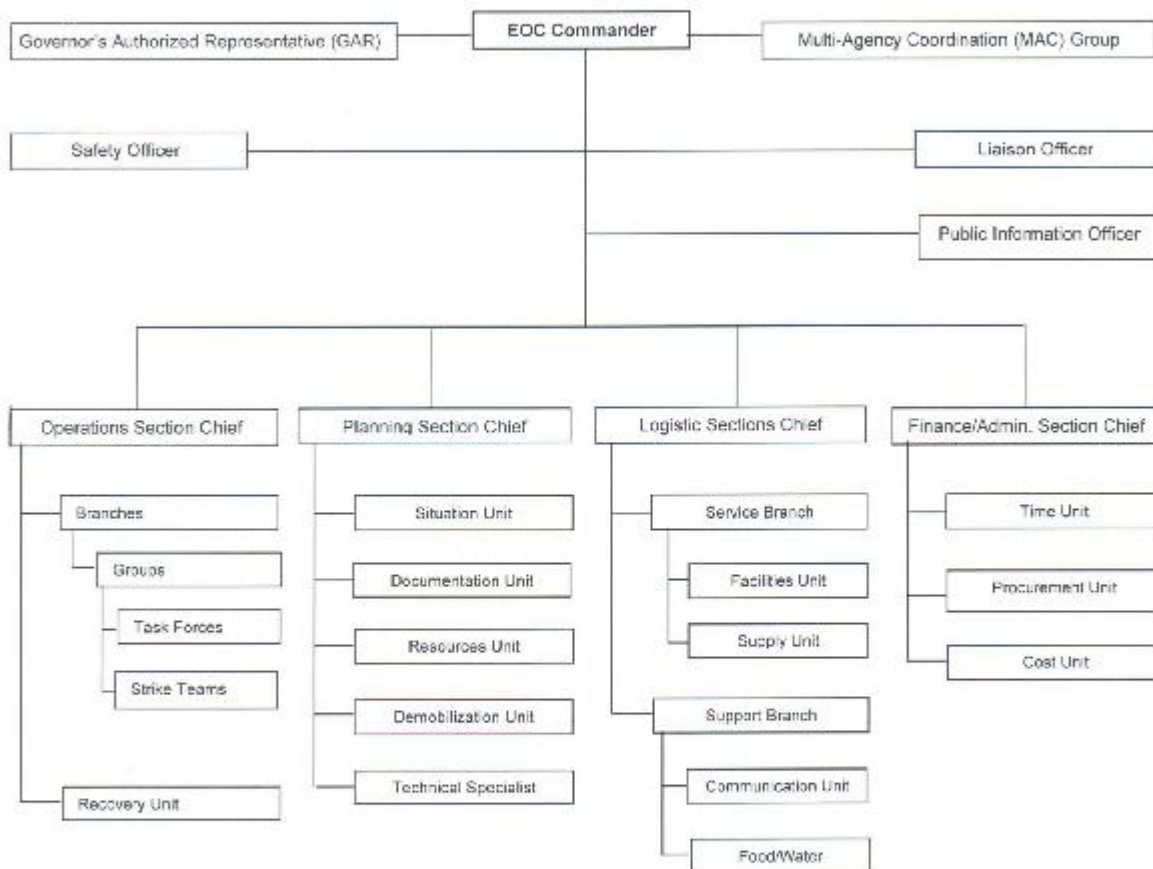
Governor's Authorized Representative (GAR)

EOC Commander

Multi-Agency Coordination (MAC) Group

Safety Officer

Liaison Officer

Public Information Officer

Operations Section Chief

Branches

Groups

Task Forces

Strike Teams

Recovery Unit

Planning Section Chief

Situation Unit

Documentation Unit

Resources Unit

Demobilization Unit

Technical Specialist

Logistic Sections Chief

Service Branch

Facilities Unit

Supply Unit

Support Branch

Communication Unit

Food/Water

Finance/Admin. Section Chief

Time Unit

Procurement Unit

Cost Unit